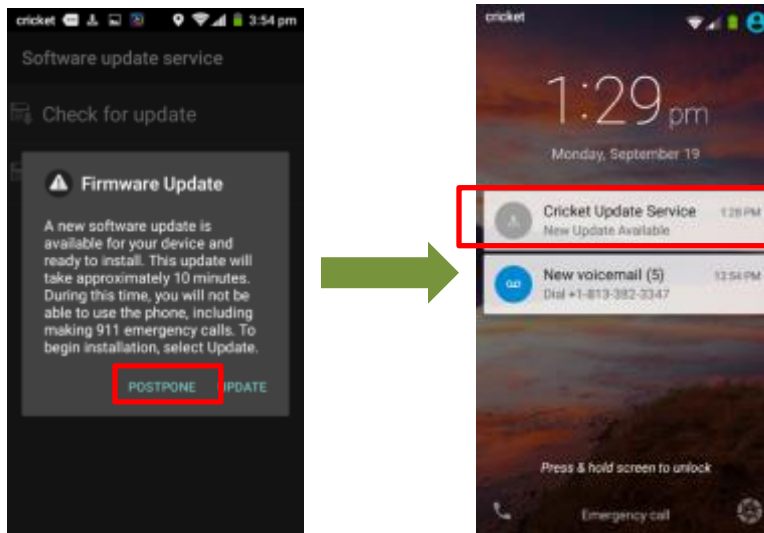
cricket 3:54 pm

Software update service

Check for update

Firmware Update

A new software update is available for your device and ready to install. This update will take approximately 10 minutes. During this time, you will not be able to use the phone, including making 911 emergency calls. To begin installation, select Update.

POSTPONE UPDATE

cricket

1:29 pm

Monday, September 19

Cricket Update Service 1:28 PM
New Update Available

New voicemail (5) 12:54 PM
Dial +1-813-382-3347

Press & hold screen to unlock

Emergency call